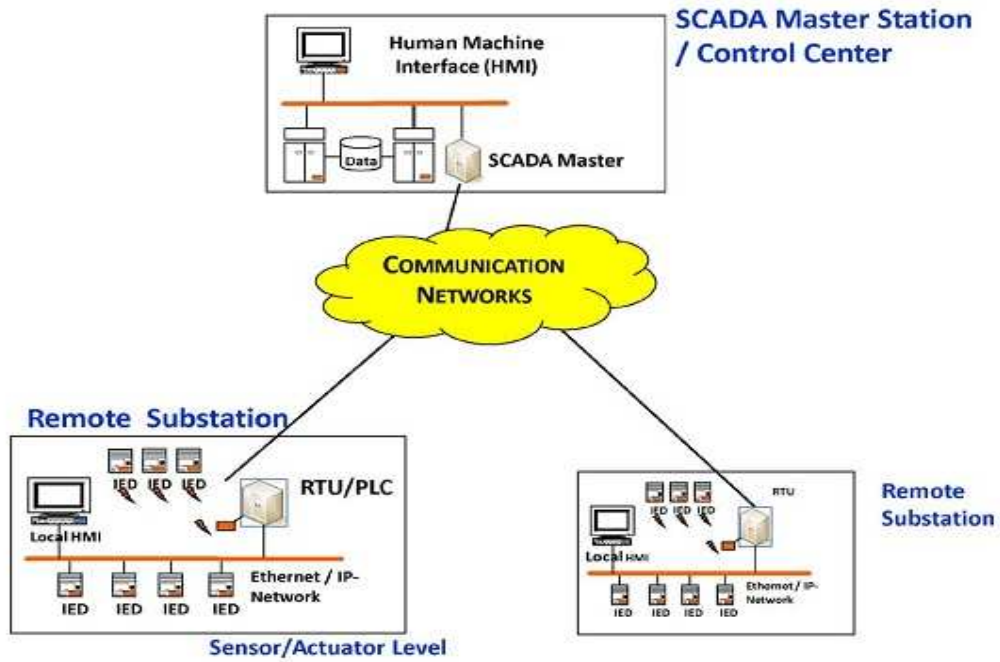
SCADA Master Station / Control Center

Human Machine Interface (HMI)

Data

SCADA Master

COMMUNICATION NETWORKS

Remote Substation

IED IED IED

RTU/PLC

Local HMI

Ethernet / IP-Network

IED IED IED IED

Sensor/Actuator Level

IED IED IED

RTU

Remote Substation

Local HMI

Ethernet / IP-Network

IED IED IED IED